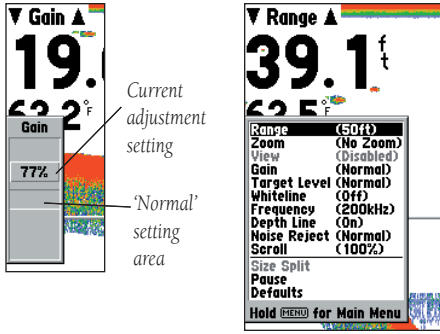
▼ Gain ▲

19.

63.2°F

Gain

77%

Current adjustment setting

'Normal' setting area

▼ Range ▲

39.1 ft

63.5°F

| Range | (50ft) |
|---|---|
| Zoom | (No Zoom) |
| View | (Disabled) |
| Gain | (Normal) |
| Target Level | (Normal) |
| Whiteline | (Off) |
| Frequency | (200kHz) |
| Depth Line | (On) |
| Noise Reject | (Normal) |
| Scroll | (100%) |

Size Split
Pause
Defaults

Hold MENU for Main Menu